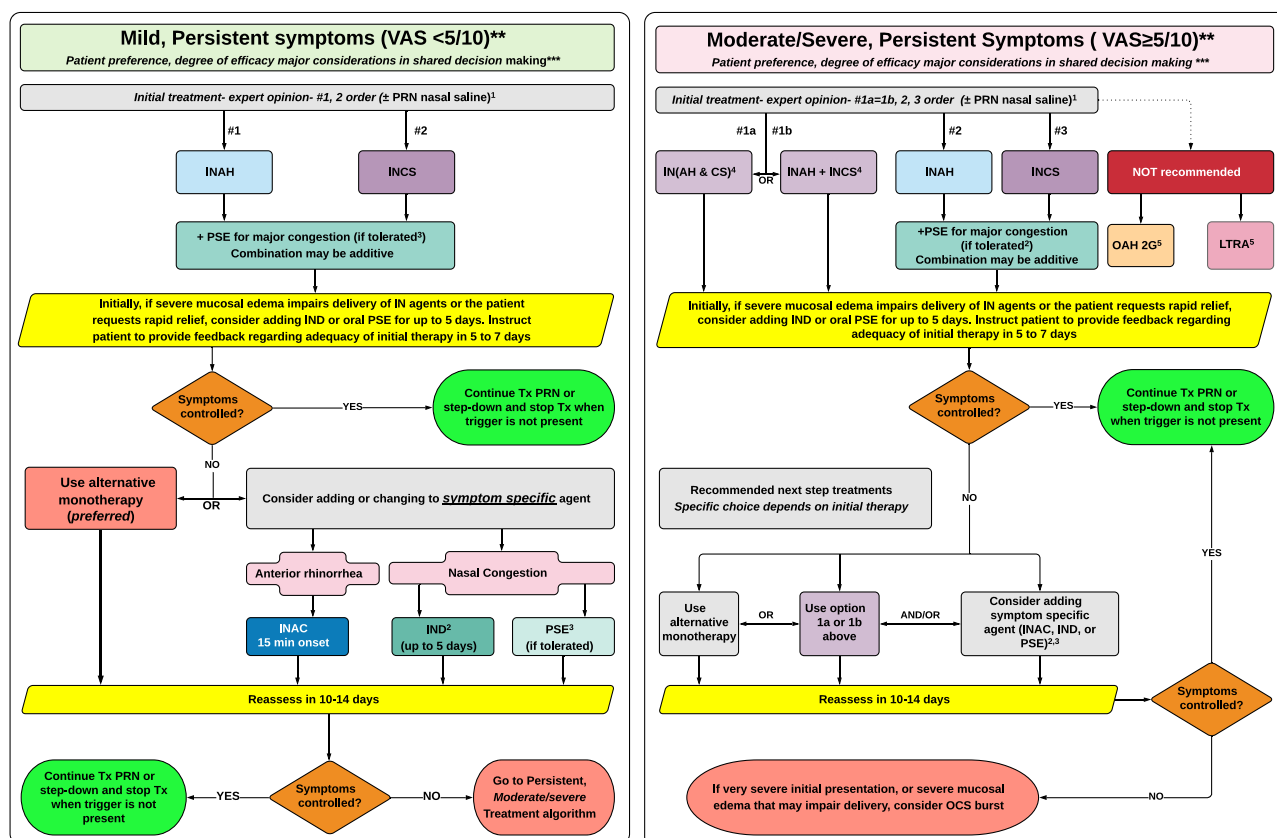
Mild, Persistent symptoms (VAS <5/10)**
Patient preference, degree of efficacy major considerations in shared decision making***

Initial treatment- expert opinion- #1, 2 order (± PRN nasal saline)$^1$

#1
#2

INAH
INCS

+ PSE for major congestion (if tolerated$^3$)
Combination may be additive

Initially, if severe mucosal edema impairs delivery of IN agents or the patient requests rapid relief, consider adding IND or oral PSE for up to 5 days. Instruct patient to provide feedback regarding adequacy of initial therapy in 5 to 7 days

Symptoms controlled?
YES
Continue Tx PRN or step-down and stop Tx when trigger is not present
NO

Use alternative monotherapy (preferred)
OR
Consider adding or changing to symptom specific agent

Anterior rhinorrhea
Nasal Congestion

INAC
15 min onset
IND$^2$
(up to 5 days)
PSE$^3$
(if tolerated)

Reassess in 10-14 days

Continue Tx PRN or step-down and stop Tx when trigger is not present
YES
Symptoms controlled?
NO
Go to Persistent, Moderate/severe Treatment algorithm

Moderate/Severe, Persistent Symptoms ( VAS≥5/10)**
Patient preference, degree of efficacy major considerations in shared decision making ***

Initial treatment- expert opinion- #1a=1b, 2, 3 order (± PRN nasal saline)$^1$

#1a
#1b
#2
#3

IN(AH & CS)$^4$
OR
INAH + INCS$^4$
INAH
INCS
NOT recommended

OAH 2G$^5$
LTRA$^5$

+PSE for major congestion (if tolerated$^2$)
Combination may be additive

Initially, if severe mucosal edema impairs delivery of IN agents or the patient requests rapid relief, consider adding IND or oral PSE for up to 5 days. Instruct patient to provide feedback regarding adequacy of initial therapy in 5 to 7 days

Symptoms controlled?
YES
Continue Tx PRN or step-down and stop Tx when trigger is not present

Recommended next step treatments
Specific choice depends on initial therapy

NO
YES

Use alternative monotherapy
OR
Use option 1a or 1b above
AND/OR
Consider adding symptom specific agent (INAC, IND, or PSE)$^{2,3}$

Reassess in 10-14 days

Symptoms controlled?

If very severe initial presentation, or severe mucosal edema that may impair delivery, consider OCS burst
NO